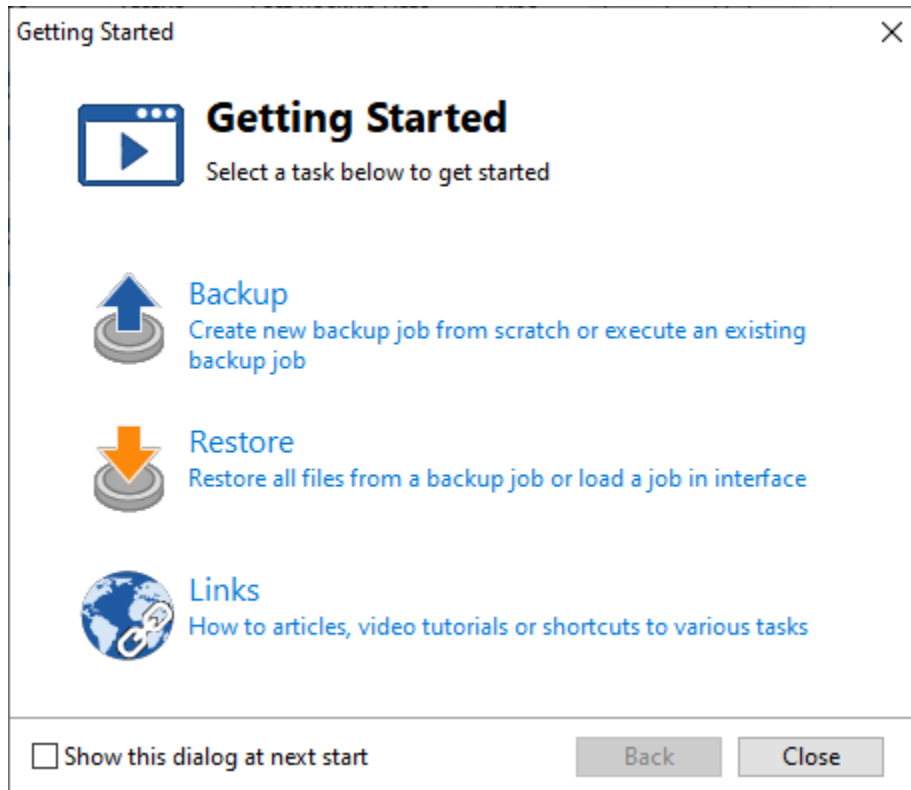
Getting Started

Getting Started

Select a task below to get started

Backup
Create new backup job from scratch or execute an existing backup job

Restore
Restore all files from a backup job or load a job in interface

Links
How to articles, video tutorials or shortcuts to various tasks

Show this dialog at next start

Back

Close